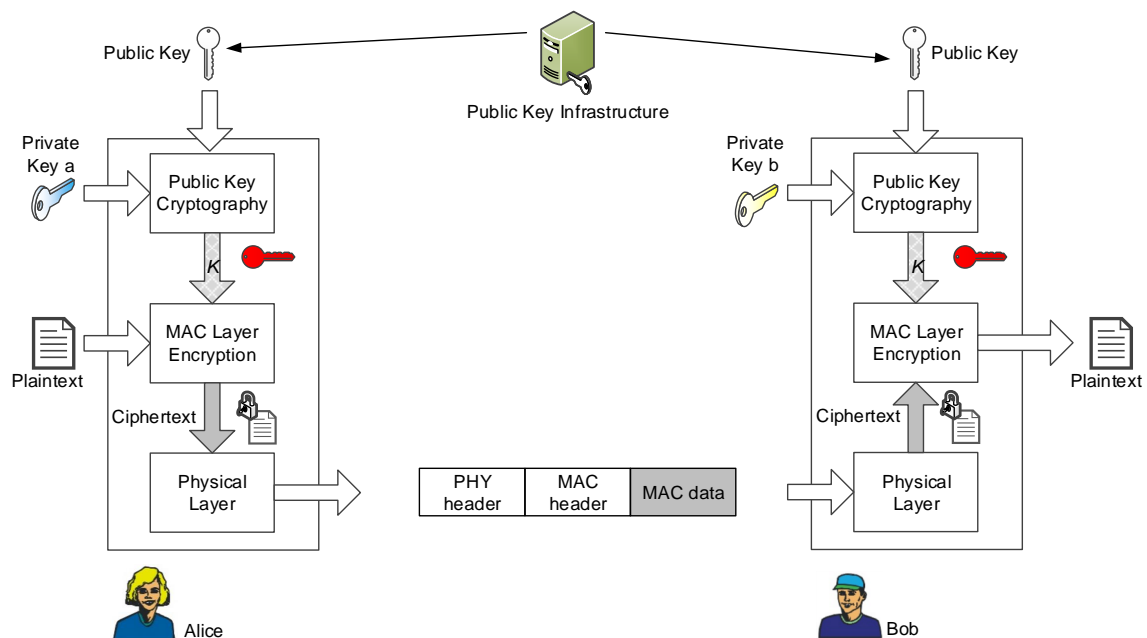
Public Key

Public Key Infrastructure

Public Key

Private Key a

Public Key Cryptography

$K$

Plaintext

MAC Layer Encryption

Ciphertext

Physical Layer

Alice

| PHY header | MAC header | MAC data |
|---|---|---|

Private Key b

Public Key Cryptography

$K$

MAC Layer Encryption

Plaintext

Ciphertext

Physical Layer

Bob